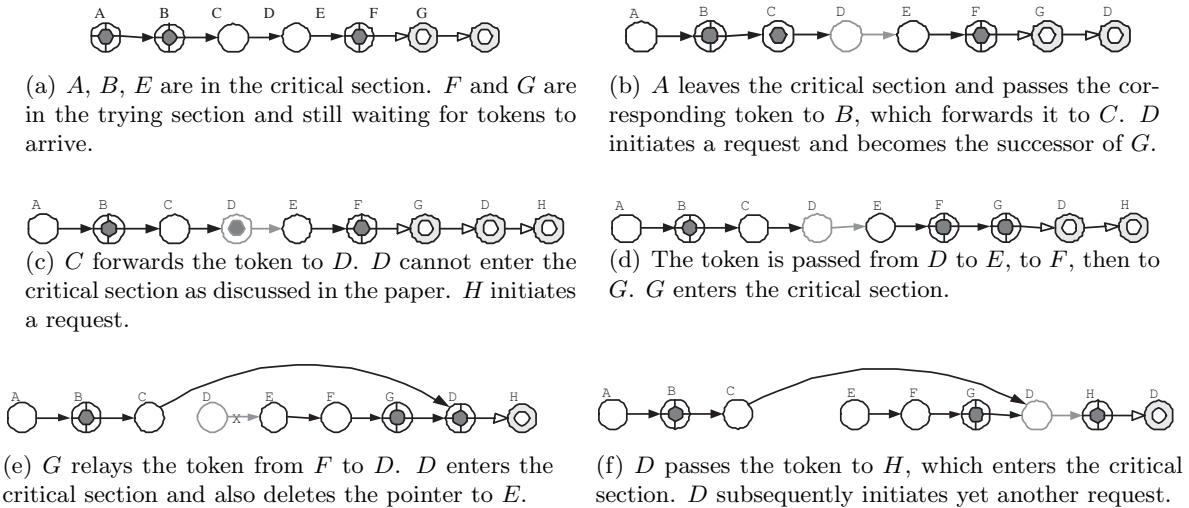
A B C D E F G

(a) $A$, $B$, $E$ are in the critical section. $F$ and $G$ are in the trying section and still waiting for tokens to arrive.

A B C D E F G D

(b) $A$ leaves the critical section and passes the corresponding token to $B$, which forwards it to $C$. $D$ initiates a request and becomes the successor of $G$.

A B C D E F G D H

(c) $C$ forwards the token to $D$. $D$ cannot enter the critical section as discussed in the paper. $H$ initiates a request.

A B C D E F G D H

(d) The token is passed from $D$ to $E$, to $F$, then to $G$. $G$ enters the critical section.

A B C D X E F G D H

(e) $G$ relays the token from $F$ to $D$. $D$ enters the critical section and also deletes the pointer to $E$.

A B C E F G D H D

(f) $D$ passes the token to $H$, which enters the critical section. $D$ subsequently initiates yet another request.